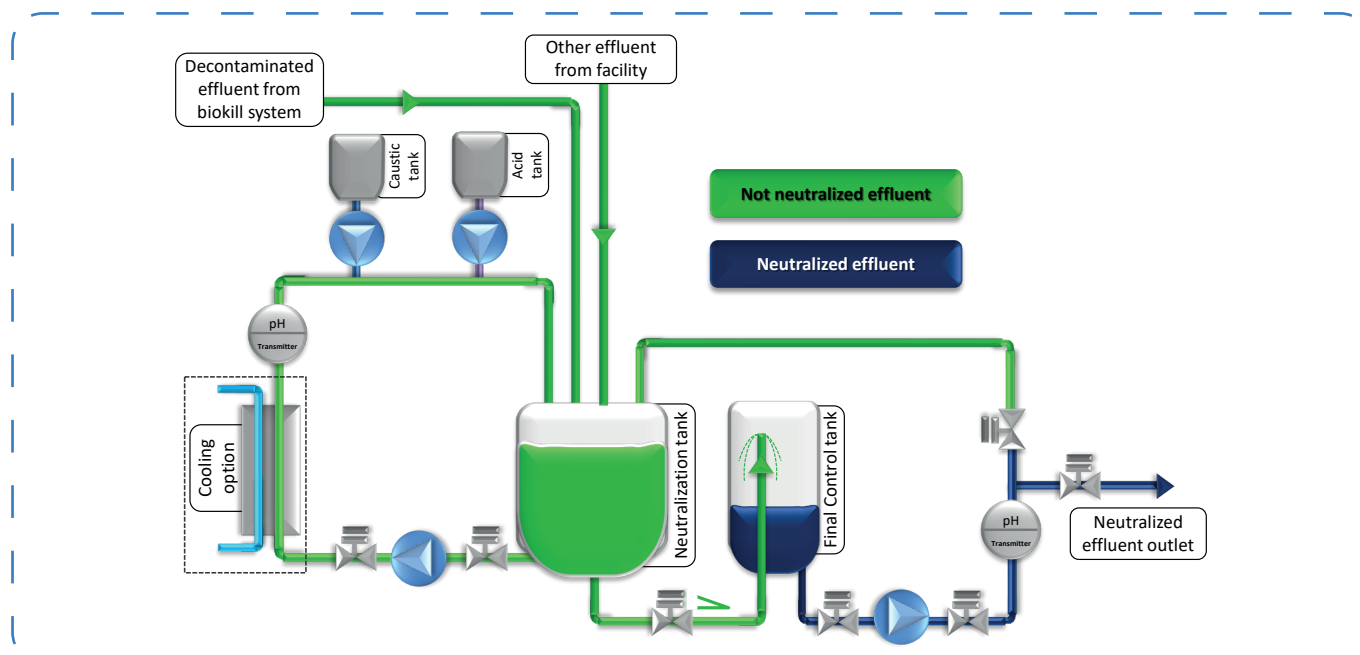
Decontaminated effluent from biokill system

Other effluent from facility

Caustic tank

Acid tank

Not neutralized effluent

Neutralized effluent

pH Transmitter

Cooling option

Neutralization tank

Final Control tank

pH Transmitter

Neutralized effluent outlet